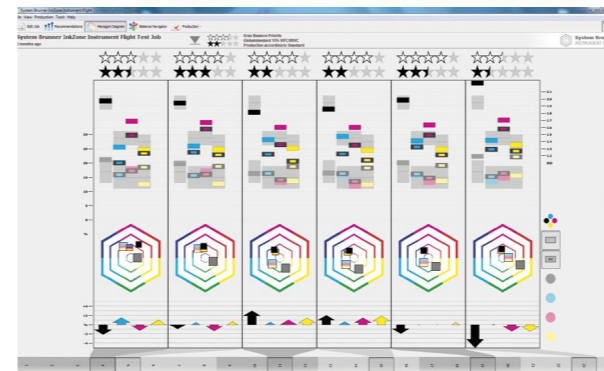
System Brunner InkZone Instrument Flight
File View Production Tools Help
Edit Job | Recommendations | Hexagon Diagram | Balance Navigator | Production

System Brunner InkZone Instrument Flight Test Job
2 months ago

Gray Balance Priority
Globalstandard TVI-VFC/IBVC
Production according to Standard

System Brunner
INSTRUMENT FLIGHT

2.1
2.0
1.9
1.8
1.7
1.6
1.5
1.4
1.3
1.2
0.0